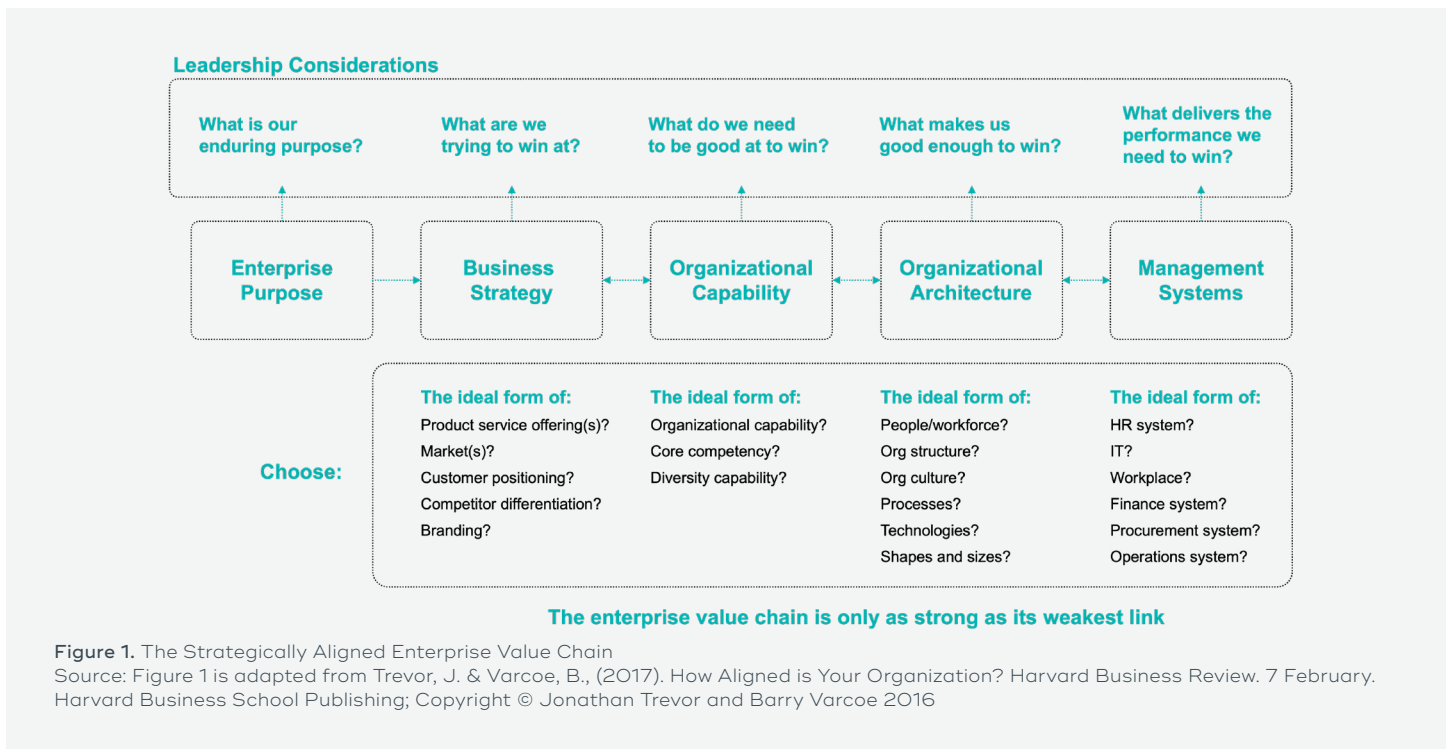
Leadership Considerations

What is our enduring purpose?

What are we trying to win at?

What do we need to be good at to win?

What makes us good enough to win?

What delivers the performance we need to win?

Enterprise Purpose

Business Strategy

Organizational Capability

Organizational Architecture

Management Systems

Choose:

The ideal form of:
Product service offering(s)?
Market(s)?
Customer positioning?
Competitor differentiation?
Branding?

The ideal form of:
Organizational capability?
Core competency?
Diversity capability?

The ideal form of:
People/workforce?
Org structure?
Org culture?
Processes?
Technologies?
Shapes and sizes?

The ideal form of:
HR system?
IT?
Workplace?
Finance system?
Procurement system?
Operations system?

The enterprise value chain is only as strong as its weakest link

Figure 1. The Strategically Aligned Enterprise Value Chain
Source: Figure 1 is adapted from Trevor, J. & Varcoe, B., (2017). How Aligned is Your Organization? Harvard Business Review. 7 February. Harvard Business School Publishing; Copyright © Jonathan Trevor and Barry Varcoe 2016